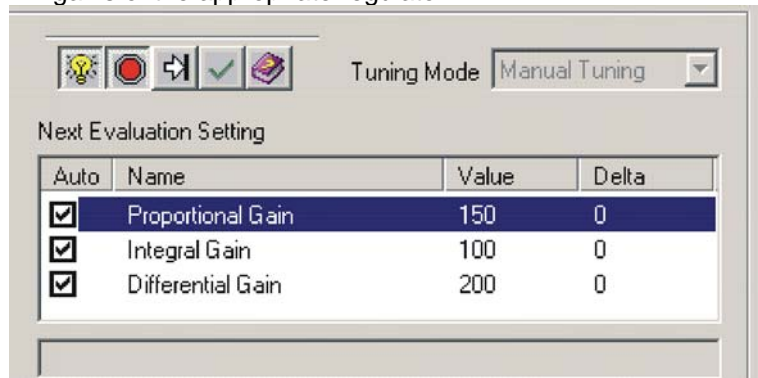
Tuning Mode Manual Tuning

Next Evaluation Setting

| Auto | Name | Value | Delta |
|---|---|---|---|
| ☑ | Proportional Gain | 150 | 0 |
| ☑ | Integral Gain | 100 | 0 |
| ☑ | Differential Gain | 200 | 0 |